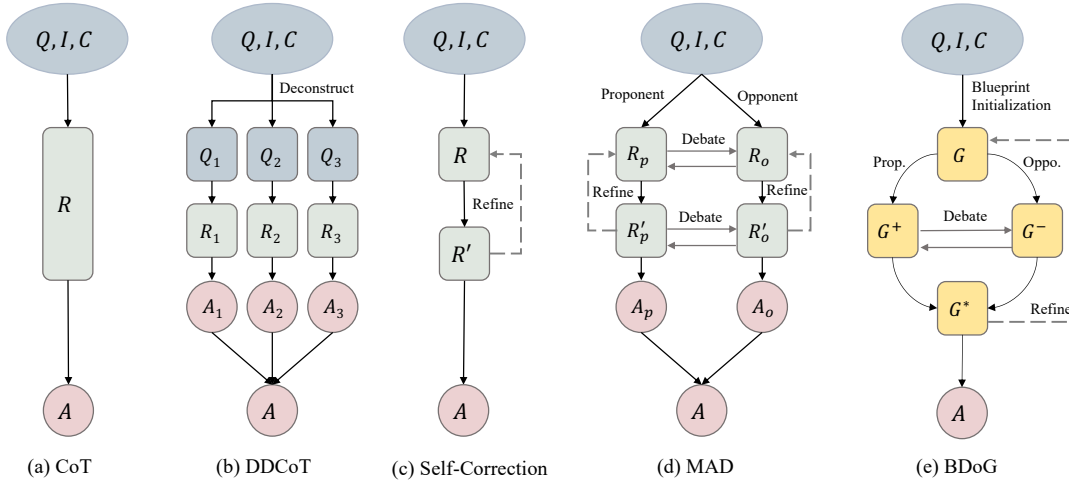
$Q, I, C$

$R$

$A$

(a) CoT

$Q, I, C$

Deconstruct

$Q_1$ $Q_2$ $Q_3$

$R_1$ $R_2$ $R_3$

$A_1$ $A_2$ $A_3$

$A$

(b) DDCoT

$Q, I, C$

$R$

Refine

$R'$

$A$

(c) Self-Correction

$Q, I, C$

Proponent

Opponent

$R_p$

Debate

$R_o$

Refine

Refine

$R'_p$

Debate

$R'_o$

$A_p$

$A_o$

$A$

(d) MAD

$Q, I, C$

Blueprint Initialization

$G$

Prop.

Oppo.

$G^+$

Debate

$G^-$

$G^*$

Refine

$A$

(e) BDoG